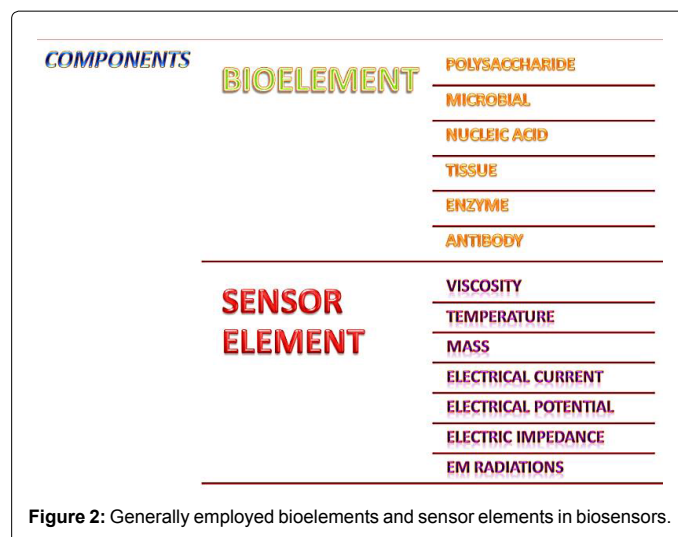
COMPONENTS

BIOELEMENT

POLYSACCHARIDE

MICROBIAL

NUCLEIC ACID

TISSUE

ENZYME

ANTIBODY

SENSOR ELEMENT

VISCOSITY

TEMPERATURE

MASS

ELECTRICAL CURRENT

ELECTRICAL POTENTIAL

ELECTRIC IMPEDANCE

EM RADIATIONS

**Figure 2:** Generally employed bioelements and sensor elements in biosensors.